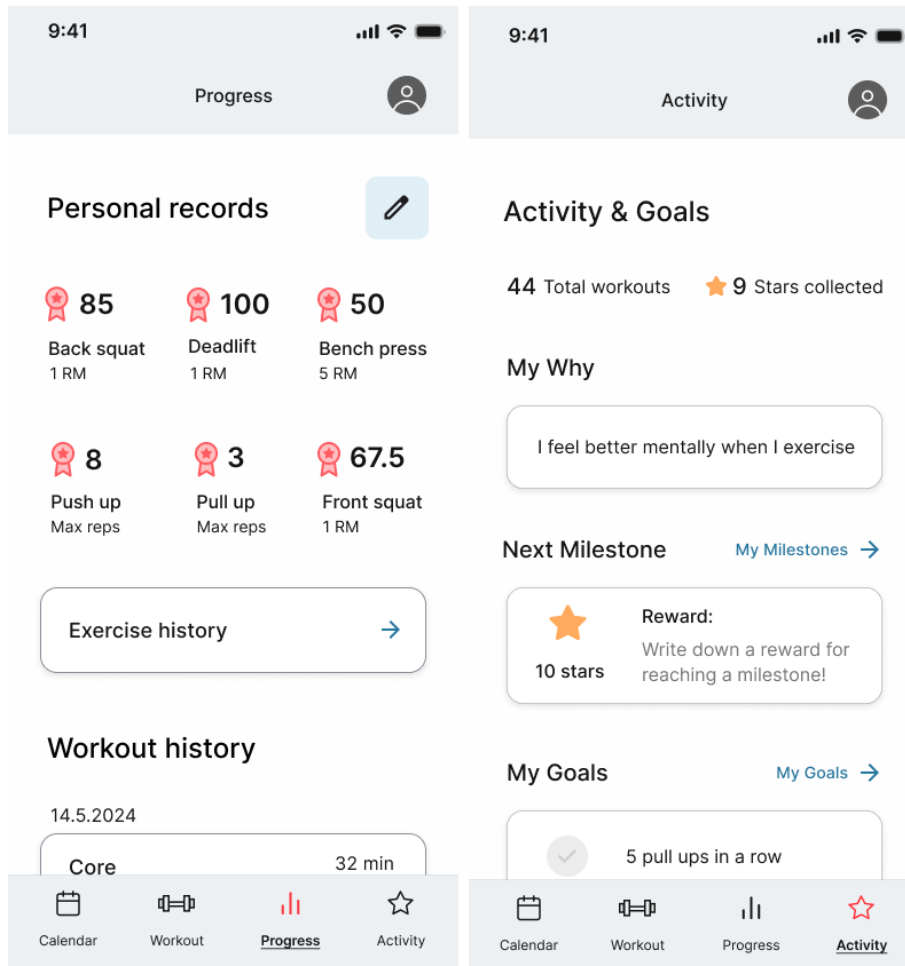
9:41

Progress

Personal records

85
Back squat
1 RM

100
Deadlift
1 RM

50
Bench press
5 RM

8
Push up
Max reps

3
Pull up
Max reps

67.5
Front squat
1 RM

Exercise history

Workout history

14.5.2024

Core 32 min

Calendar Workout Progress Activity

9:41

Activity

Activity & Goals

44 Total workouts 9 Stars collected

My Why

I feel better mentally when I exercise

Next Milestone My Milestones

10 stars
Reward:
Write down a reward for reaching a milestone!

My Goals My Goals

5 pull ups in a row

Calendar Workout Progress Activity